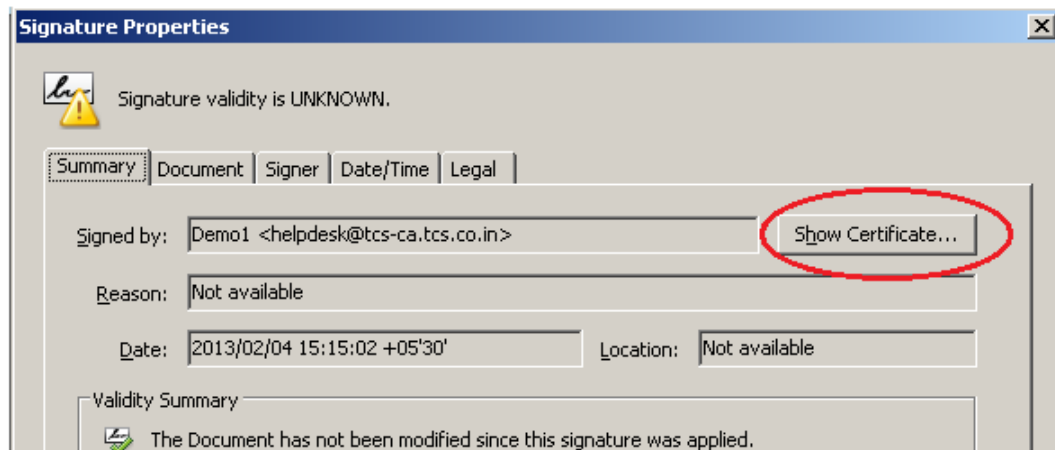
Signature Properties

Signature validity is UNKNOWN.

Summary | Document | Signer | Date/Time | Legal

Signed by: Demo1 <helpdesk@tcs-ca.tcs.co.in>

Show Certificate...

Reason: Not available

Date: 2013/02/04 15:15:02 +05'30'

Location: Not available

Validity Summary

The Document has not been modified since this signature was applied.